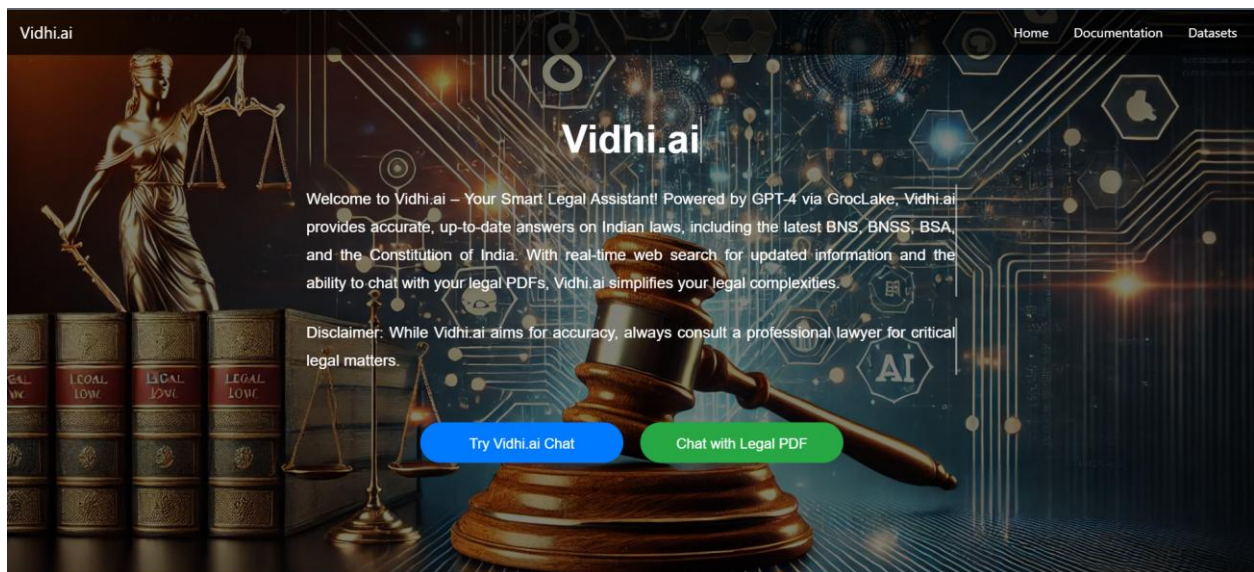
Vidhi.ai

Home Documentation Datasets

Vidhi.ai

Welcome to Vidhi.ai – Your Smart Legal Assistant! Powered by GPT-4 via GrocLake, Vidhi.ai provides accurate, up-to-date answers on Indian laws, including the latest BNS, BNSS, BSA, and the Constitution of India. With real-time web search for updated information and the ability to chat with your legal PDFs, Vidhi.ai simplifies your legal complexities.

Disclaimer: While Vidhi.ai aims for accuracy, always consult a professional lawyer for critical legal matters.

Try Vidhi.ai Chat

Chat with Legal PDF

EGAL
LEGAL LOW
LEGAL LOW
LEGAL LOW

AI